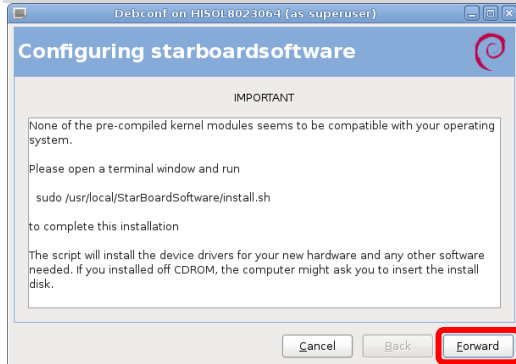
Debconf on HISOL8023064 (as superuser)

Configuring starboardsoftware

IMPORTANT

None of the pre-compiled kernel modules seems to be compatible with your operating system.

Please open a terminal window and run

sudo /usr/local/StarBoardSoftware/install.sh

to complete this installation

The script will install the device drivers for your new hardware and any other software needed. If you installed off CDROM, the computer might ask you to insert the install disk.

Cancel Back Forward